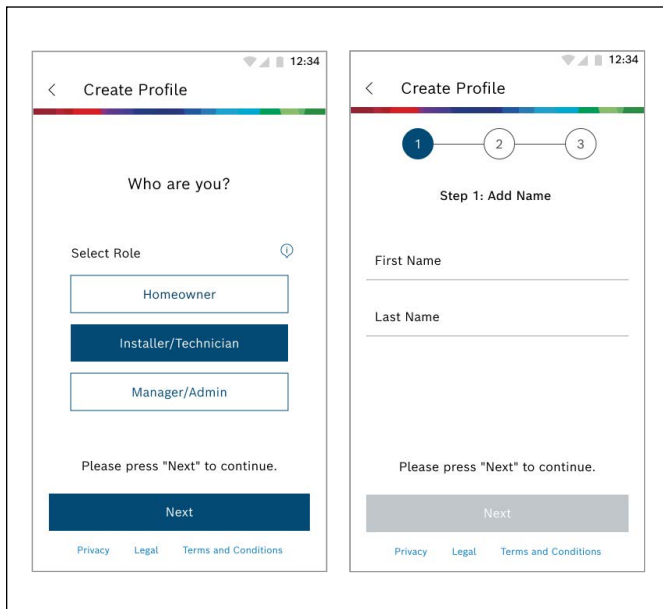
12:34

Create Profile

Who are you?

Select Role

Homeowner

Installer/Technician

Manager/Admin

Please press "Next" to continue.

Next

Privacy Legal Terms and Conditions

12:34

Create Profile

1 2 3

Step 1: Add Name

First Name

Last Name

Please press "Next" to continue.

Next

Privacy Legal Terms and Conditions